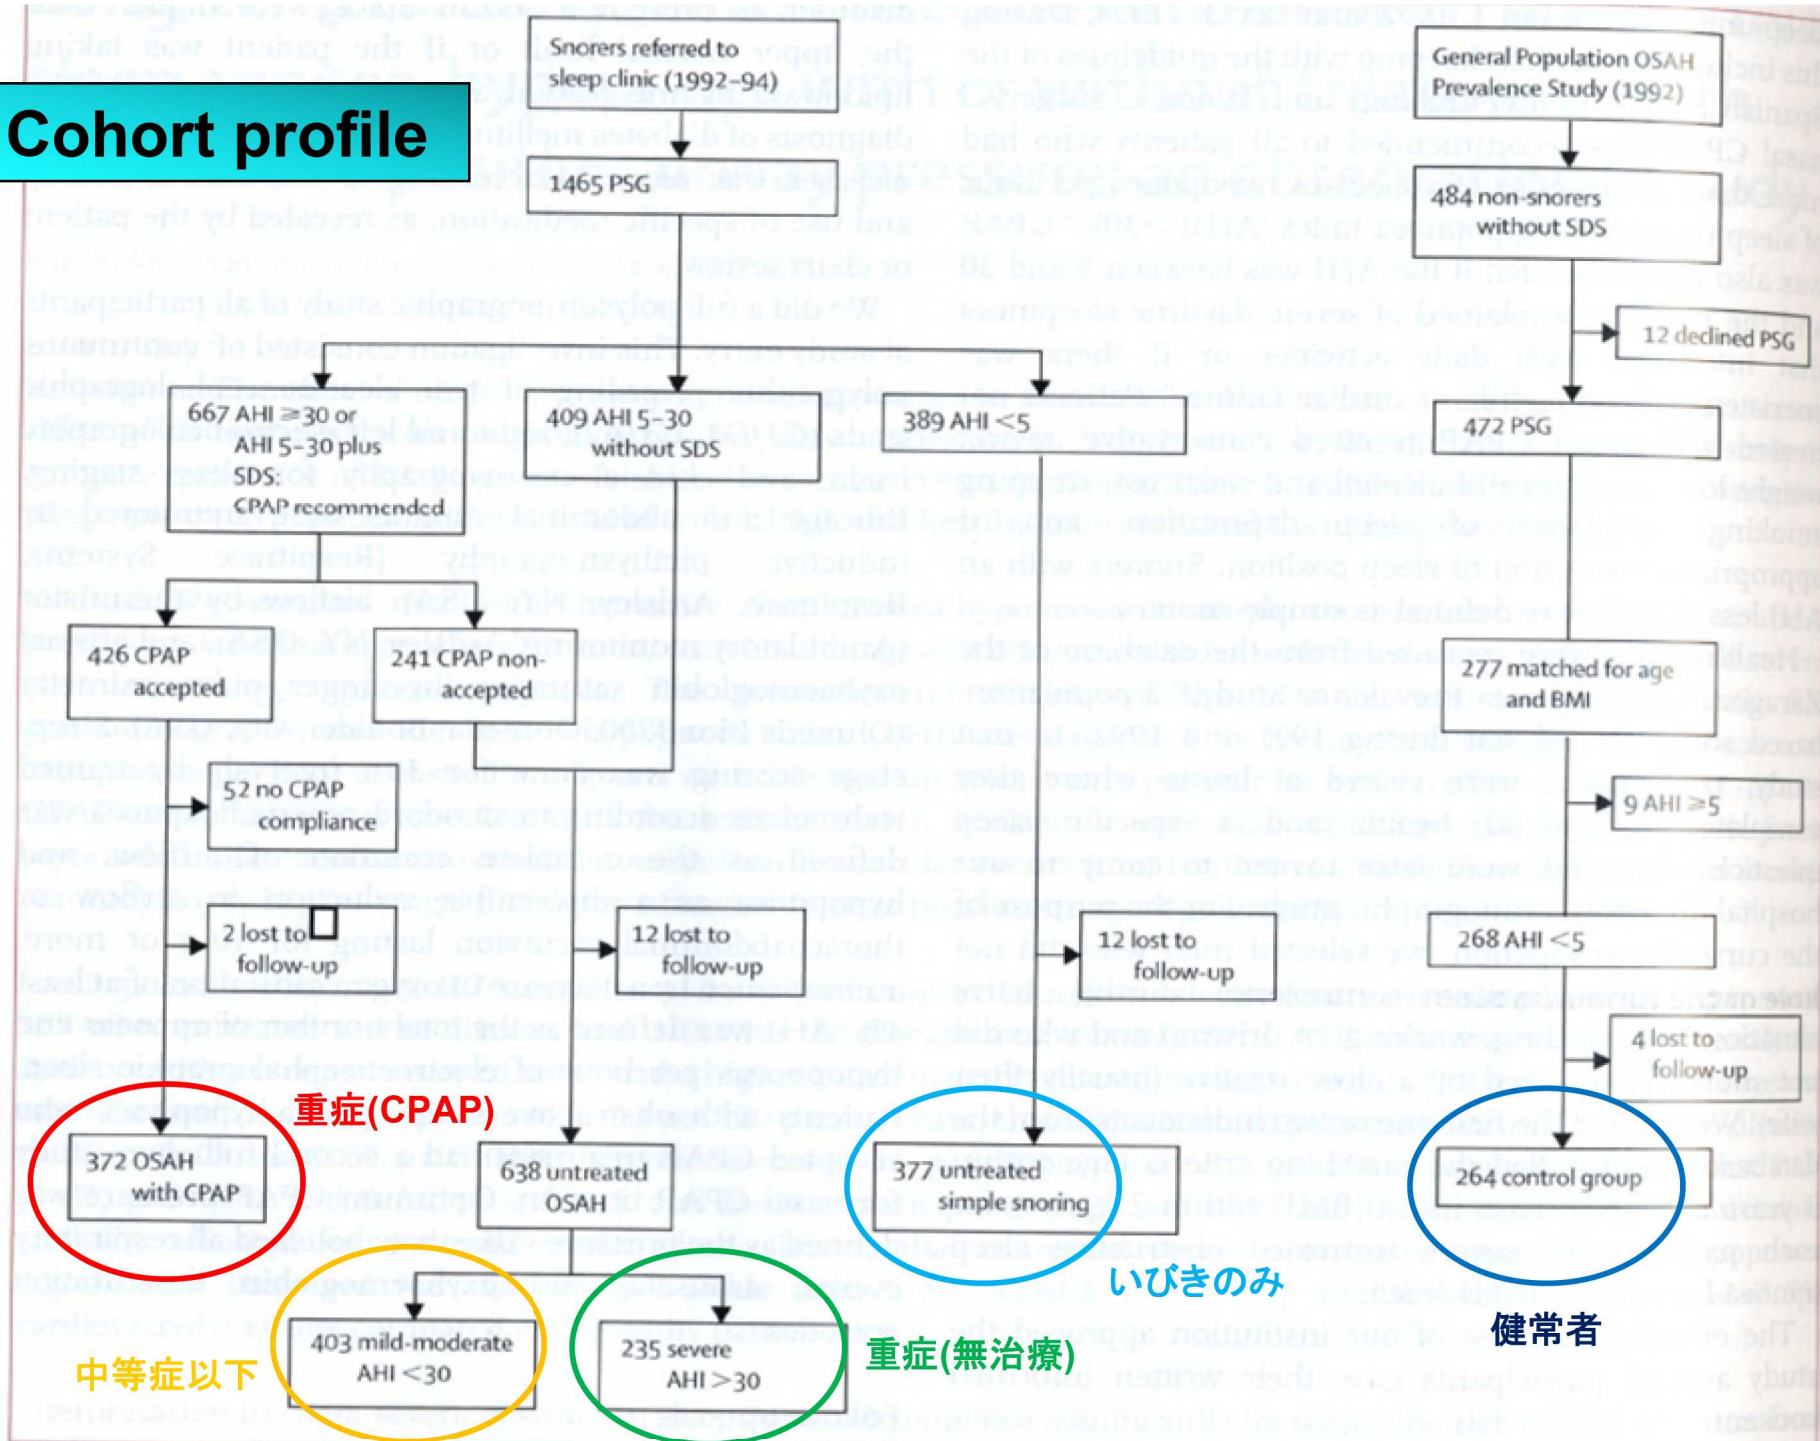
Cohort profile

Snorers referred to sleep clinic (1992–94)

1465 PSG

667 AHI ≥30 or AHI 5–30 plus SDS: CPAP recommended

409 AHI 5–30 without SDS

389 AHI <5

426 CPAP accepted

241 CPAP non-accepted

52 no CPAP compliance

2 lost to follow-up

12 lost to follow-up

12 lost to follow-up

372 OSAH with CPAP

638 untreated OSAH

377 untreated simple snoring

403 mild-moderate AHI <30

235 severe AHI >30

General Population OSAH Prevalence Study (1992)

484 non-snorers without SDS

12 declined PSG

472 PSG

277 matched for age and BMI

9 AHI ≥5

268 AHI <5

4 lost to follow-up

264 control group

重症(CPAP)

中等症以下

重症(無治療)

いびきのみ

健常者